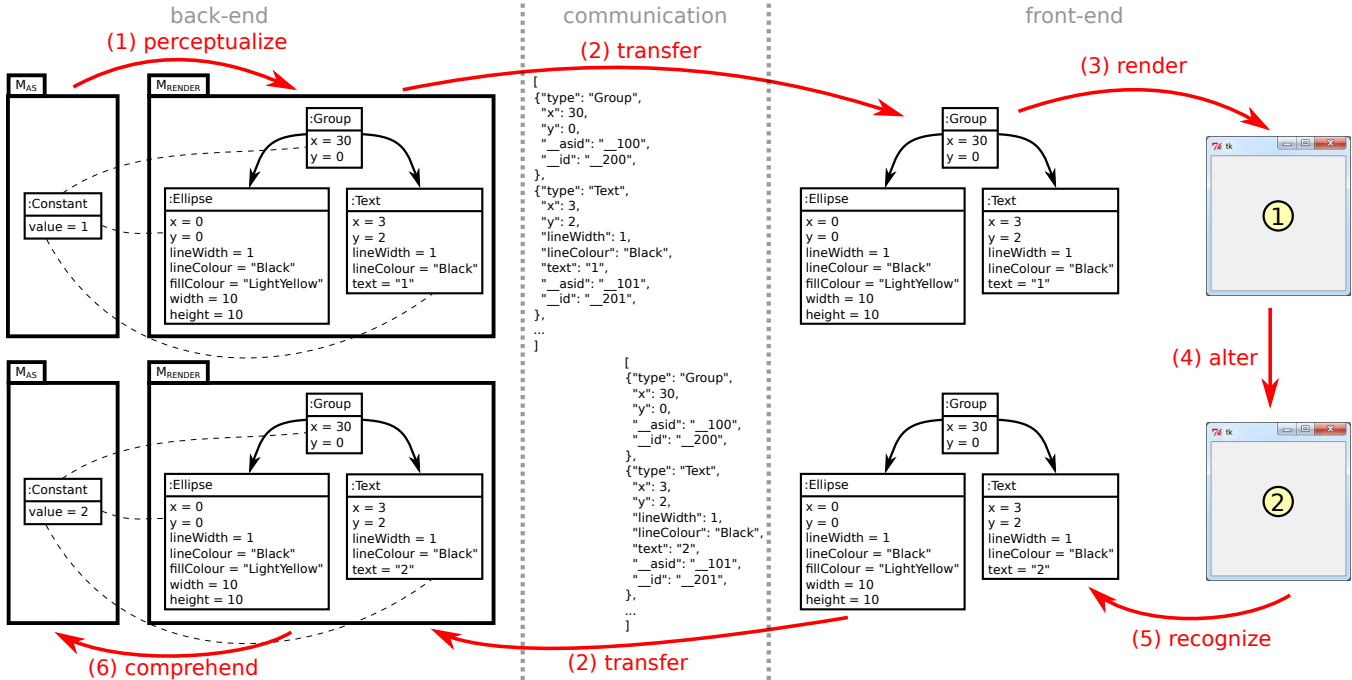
back-end

communication

front-end

(1) perceptualize

(2) transfer

(3) render

$M_{AS}$

$M_{RENDER}$

:Group
x = 30
y = 0

:Constant
value = 1

:Ellipse
x = 0
y = 0
lineWidth = 1
lineColour = "Black"
fillColour = "LightYellow"
width = 10
height = 10

:Text
x = 3
y = 2
lineWidth = 1
lineColour = "Black"
text = "1"

[
{"type": "Group",
"x": 30,
"y": 0,
"__asid": "__100",
"__id": "__200",
},
{"type": "Text",
"x": 3,
"y": 2,
"lineWidth": 1,
"lineColour": "Black",
"text": "1",
"__asid": "__101",
"__id": "__201",
},
...
]

:Group
x = 30
y = 0

:Ellipse
x = 0
y = 0
lineWidth = 1
lineColour = "Black"
fillColour = "LightYellow"
width = 10
height = 10

:Text
x = 3
y = 2
lineWidth = 1
lineColour = "Black"
text = "1"

tk

1

(4) alter

$M_{AS}$

$M_{RENDER}$

:Group
x = 30
y = 0

:Constant
value = 2

:Ellipse
x = 0
y = 0
lineWidth = 1
lineColour = "Black"
fillColour = "LightYellow"
width = 10
height = 10

:Text
x = 3
y = 2
lineWidth = 1
lineColour = "Black"
text = "2"

[
{"type": "Group",
"x": 30,
"y": 0,
"__asid": "__100",
"__id": "__200",
},
{"type": "Text",
"x": 3,
"y": 2,
"lineWidth": 1,
"lineColour": "Black",
"text": "2",
"__asid": "__101",
"__id": "__201",
},
...
]

:Group
x = 30
y = 0

:Ellipse
x = 0
y = 0
lineWidth = 1
lineColour = "Black"
fillColour = "LightYellow"
width = 10
height = 10

:Text
x = 3
y = 2
lineWidth = 1
lineColour = "Black"
text = "2"

tk

2

(6) comprehend

(2) transfer

(5) recognize